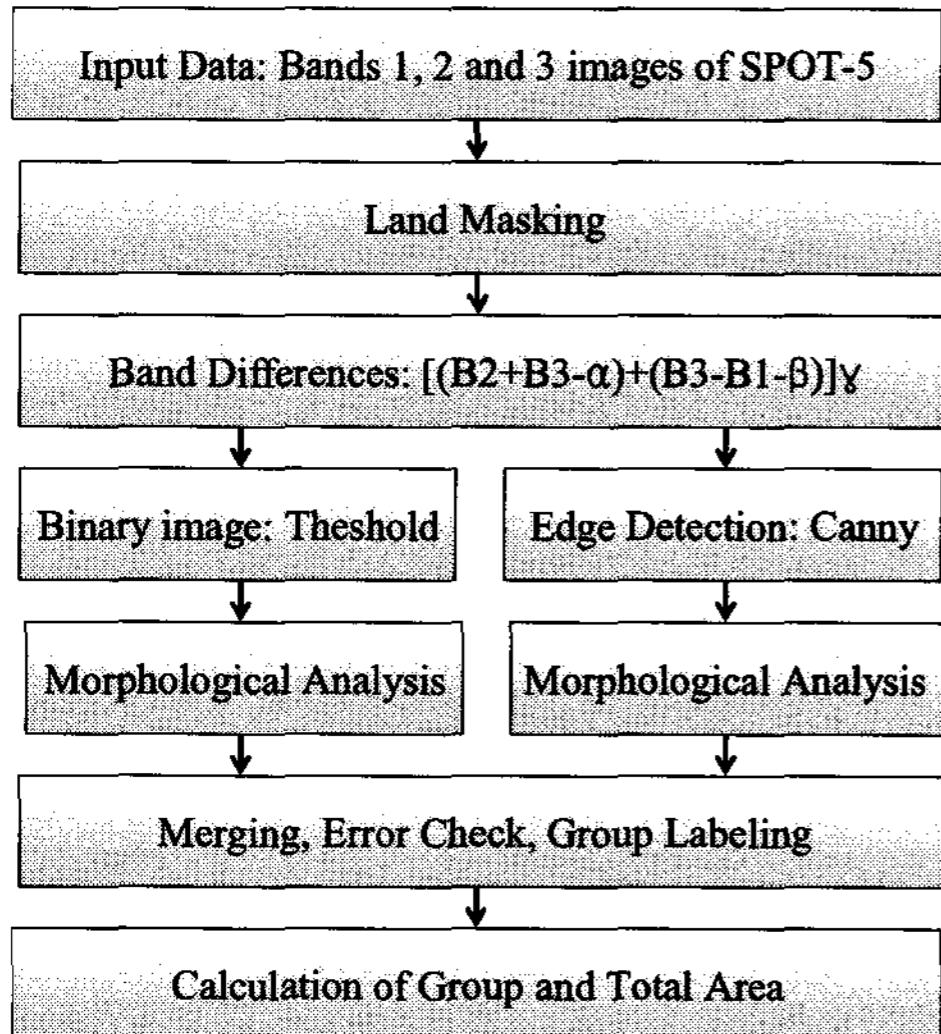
Input Data: Bands 1, 2 and 3 images of SPOT-5

Land Masking

Band Differences: $[(B2+B3-\alpha)+(B3-B1-\beta)]\gamma$

Binary image: Theshold

Edge Detection: Canny

Morphological Analysis

Morphological Analysis

Merging, Error Check, Group Labeling

Calculation of Group and Total Area